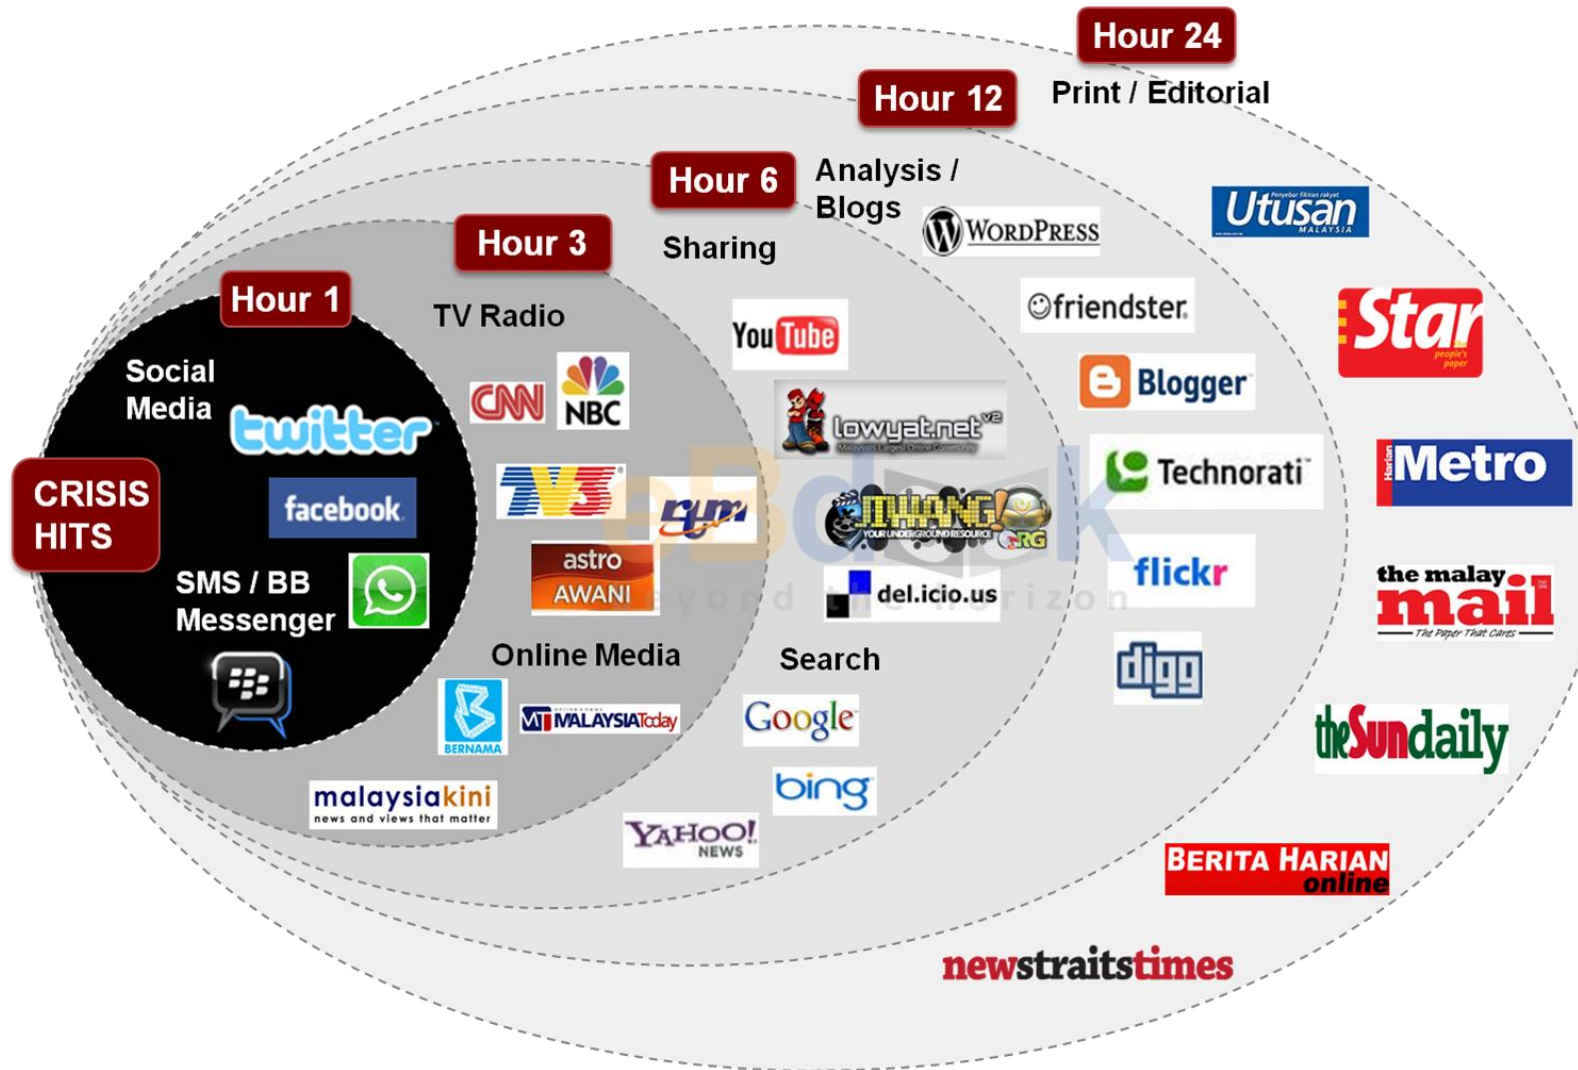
Hour 24
Print / Editorial

Hour 12
Analysis / Blogs

Hour 6
Sharing

Hour 3
TV Radio

Hour 1
Social Media

CRISIS HITS

twitter
facebook
SMS / BB Messenger

CNN
NBC
TV3
rtm
astro AWANI
Online Media
BERNAMA
MT MALAYSIAToday
malaysiakini news and views that matter

YouTube
lowyat.net v2
JIWANG RG
del.icio.us
Search
Google
bing
YAHOO! NEWS

WORDPRESS
friendster
Blogger
Technorati
flickr
digg

Utusan MALAYSIA
Star
Metro
the malay mail
theSundaily
BERITA HARIAN online
newstraitstimes

eBdesk beyond the horizon